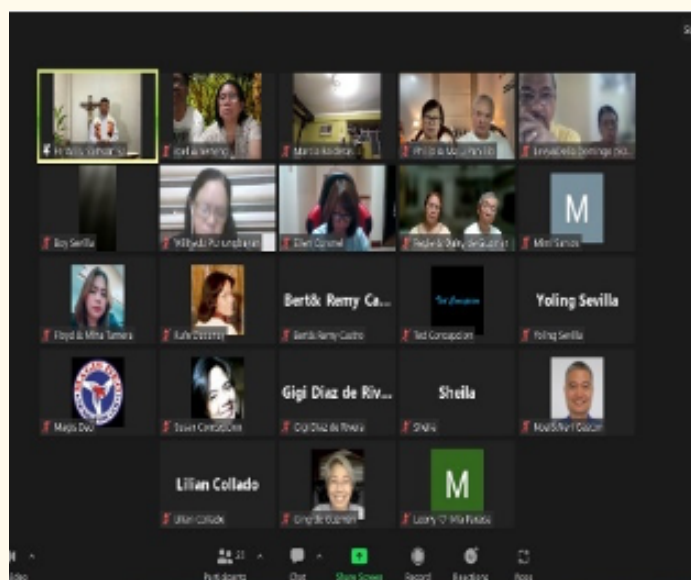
Fr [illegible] | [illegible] | Marina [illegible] | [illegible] | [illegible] Domingo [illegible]

Boy Sevilla | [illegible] | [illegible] | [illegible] de Guzman | M Mimi Santos

Floyd & Mina Tamera | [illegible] | Bert& Remy Ca... Bert& Remy Castro | Ted Concepcion | Yoling Sevilla Yoling Sevilla

Magis Deo | Susan Concepcion | Gigi Diaz de Riv... Gigi Diaz de Rivera | Sheila Sheila | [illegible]

Lilian Collado Lilian Collado | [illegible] Guzman | M Lorry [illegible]

Video | Participants 21 | Chat | Share Screen | Record | Reactions | Apps